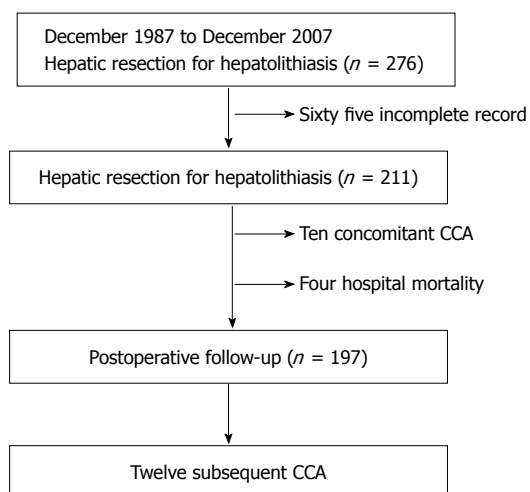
December 1987 to December 2007
Hepatic resection for hepatolithiasis ($n$ = 276)

Sixty five incomplete record

Hepatic resection for hepatolithiasis ($n$ = 211)

Ten concomitant CCA

Four hospital mortality

Postoperative follow-up ($n$ = 197)

Twelve subsequent CCA